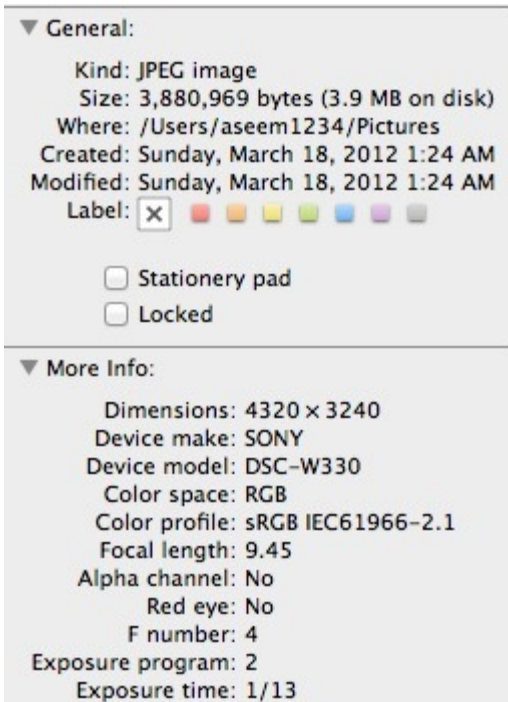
General:

Kind: JPEG image
Size: 3,880,969 bytes (3.9 MB on disk)
Where: /Users/aseem1234/Pictures
Created: Sunday, March 18, 2012 1:24 AM
Modified: Sunday, March 18, 2012 1:24 AM
Label: ×

Stationery pad
Locked

More Info:

Dimensions: 4320 × 3240
Device make: SONY
Device model: DSC-W330
Color space: RGB
Color profile: sRGB IEC61966-2.1
Focal length: 9.45
Alpha channel: No
Red eye: No
F number: 4
Exposure program: 2
Exposure time: 1/13